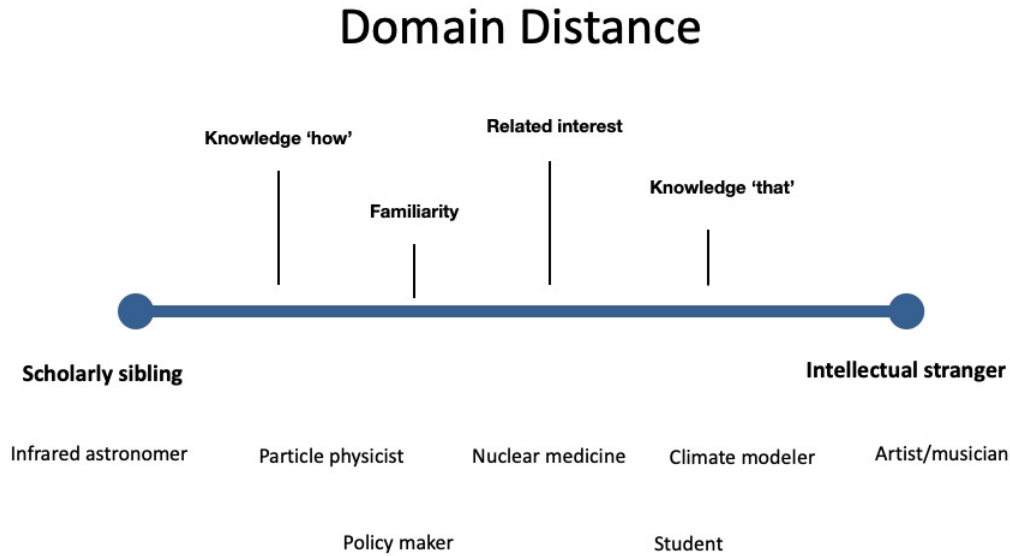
Domain Distance

Knowledge ‘how’

Related interest

Familiarity

Knowledge ‘that’

Scholarly sibling

Intellectual stranger

Infrared astronomer

Particle physicist

Nuclear medicine

Climate modeler

Artist/musician

Policy maker

Student